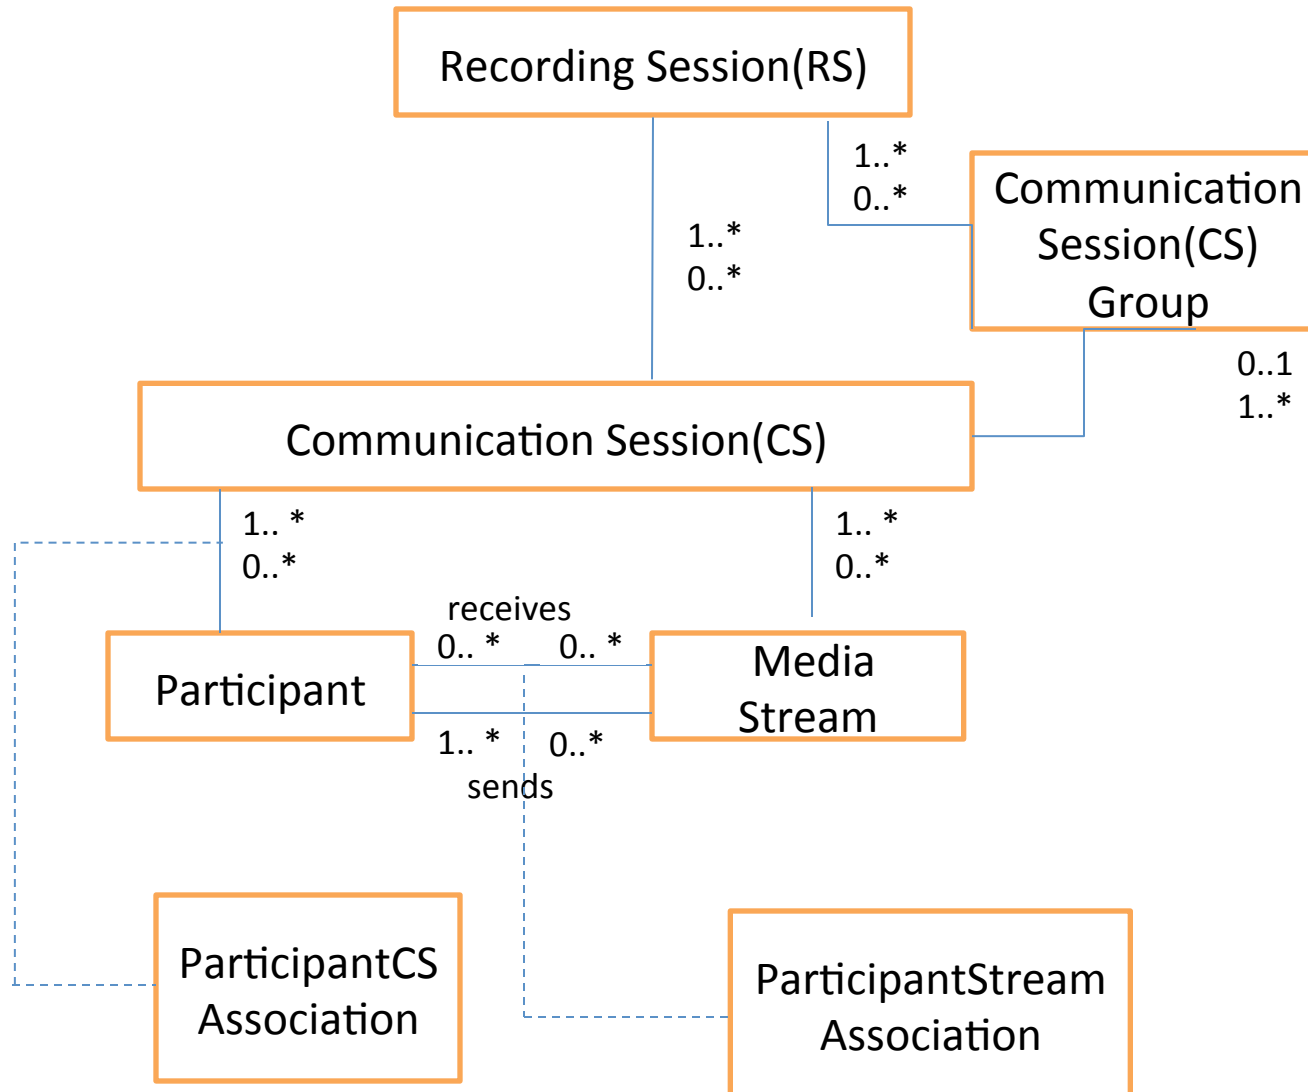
Recording Session(RS)

1..*
0..*

Communication Session(CS) Group

1..*
0..*

0..1
1..*

Communication Session(CS)

1.. *
0..*

1.. *
0..*

receives
0.. *
0.. *

Participant

Media Stream

1.. *
0..*
sends

ParticipantCS Association

ParticipantStream Association